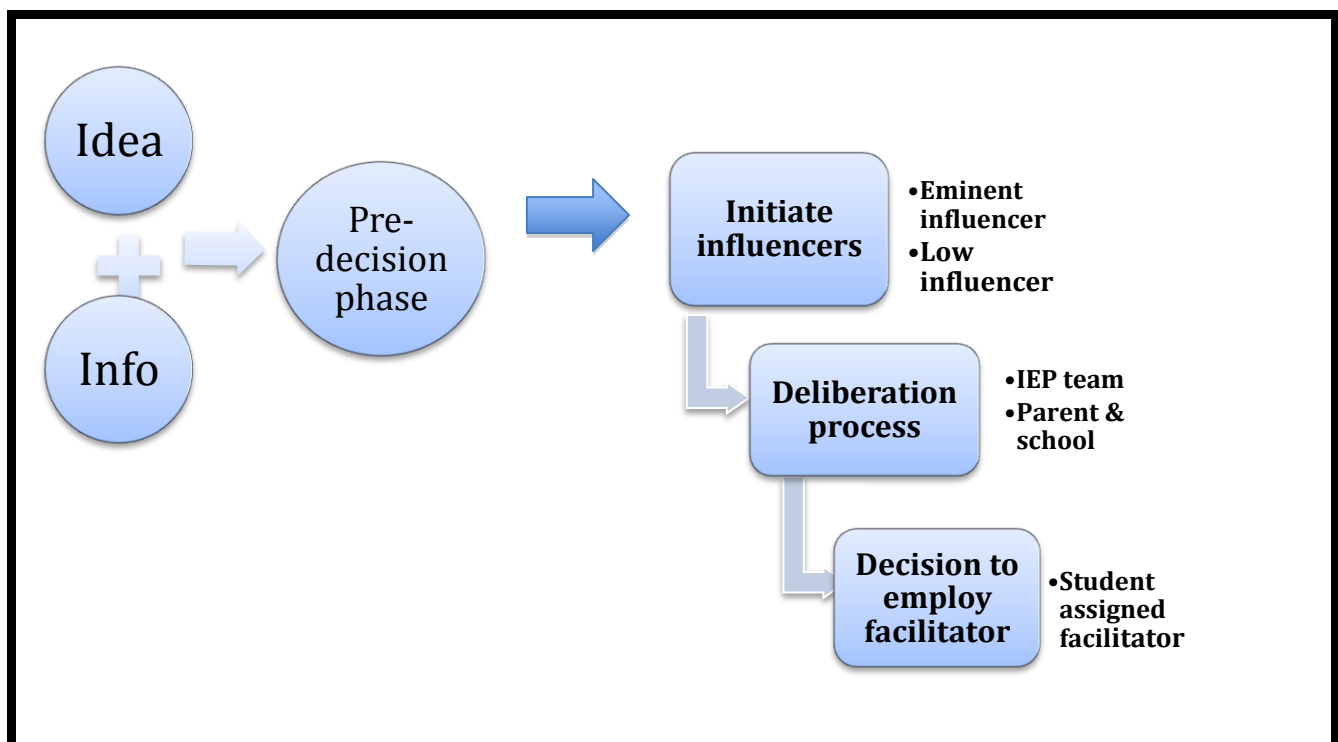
Idea

Info

Pre-decision phase

Initiate influencers

•Eminent influencer
•Low influencer

Deliberation process

•IEP team
•Parent & school

Decision to employ facilitator

•Student assigned facilitator